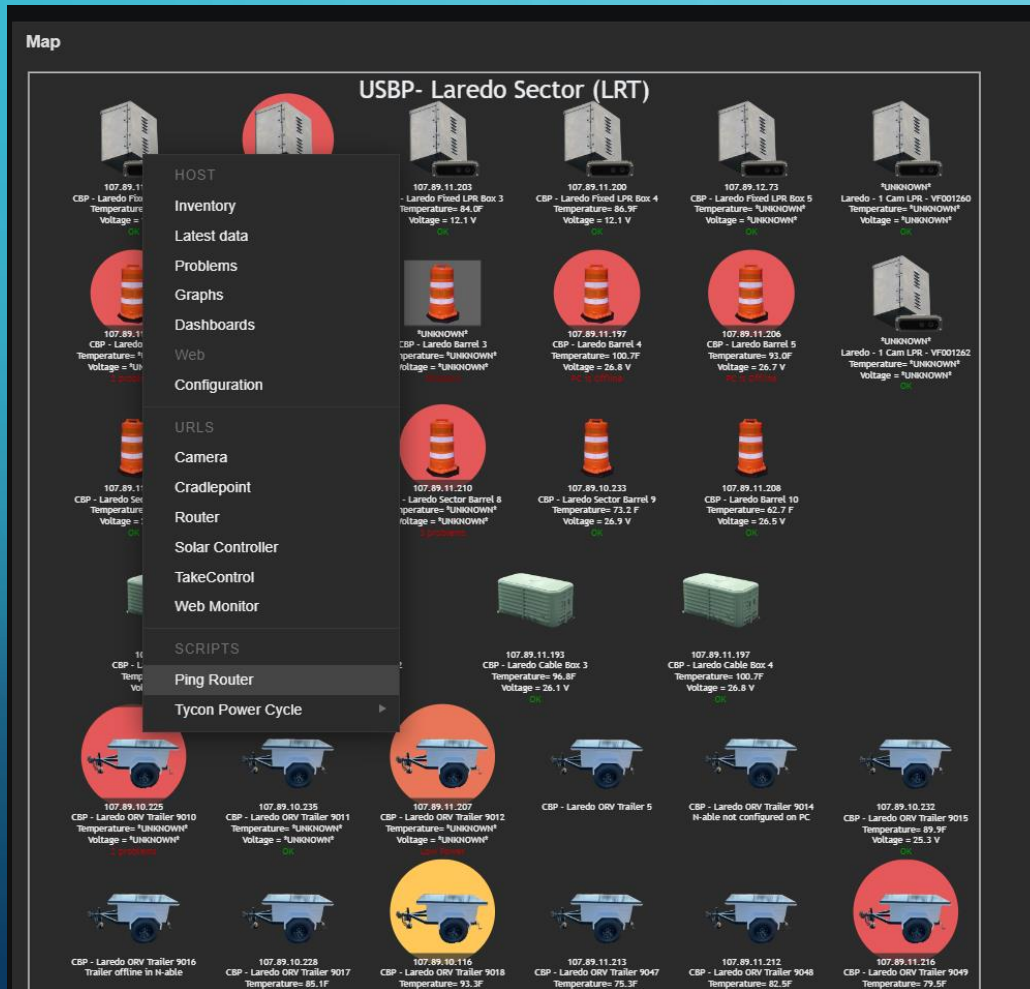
Map

USBP- Laredo Sector (LRT)

107.89.1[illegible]
CBP - Laredo Fix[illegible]
Voltage = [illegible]
OK

107.89.11.203
- Laredo Fixed LPR Box 3
Temperature= 84.0F
Voltage = 12.1 V
OK

107.89.11.200
CBP - Laredo Fixed LPR Box 4
Temperature= 86.9F
Voltage = 12.1 V
OK

107.89.12.73
CBP - Laredo Fixed LPR Box 5
Voltage = *UNKNOWN*
OK

*UNKNOWN*
Laredo - 1 Cam LPR - VF001260
Temperature= *UNKNOWN*
Voltage = *UNKNOWN*
OK

107.89.1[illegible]
CBP - Laredo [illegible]
Temperature= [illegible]
Voltage = *UN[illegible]
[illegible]

*UNKNOWN*
CBP - Laredo Barrel 3
Temperature= *UNKNOWN*
Voltage = *UNKNOWN*
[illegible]

107.89.11.197
CBP - Laredo Barrel 4
Temperature= 100.7F
Voltage = 26.8 V
PC is Offline

107.89.11.206
CBP - Laredo Barrel 5
Temperature= 93.0F
Voltage = 26.7 V
PC is Offline

*UNKNOWN*
Laredo - 1 Cam LPR - VF001262
Temperature= *UNKNOWN*
Voltage = *UNKNOWN*
OK

107.89.1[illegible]
CBP - Laredo Se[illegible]
Temperature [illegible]
Voltage = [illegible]
OK

107.89.11.210
- Laredo Sector Barrel 8
Temperature= *UNKNOWN*
Voltage = *UNKNOWN*
2 problems

107.89.10.233
CBP - Laredo Sector Barrel 9
Temperature= 73.2 F
Voltage = 26.9 V
OK

107.89.11.208
CBP - Laredo Barrel 10
Temperature= 62.7 F
Voltage = 26.5 V
OK

10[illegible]
CBP - L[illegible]
Temp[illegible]
Vol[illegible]

107.89.11.193
CBP - Laredo Cable Box 3
Temperature= 96.8F
Voltage = 26.1 V
OK

107.89.11.197
CBP - Laredo Cable Box 4
Temperature= 100.7F
Voltage = 26.8 V
OK

HOST
Inventory
Latest data
Problems
Graphs
Dashboards
Web
Configuration
URLS
Camera
Cradlepoint
Router
Solar Controller
TakeControl
Web Monitor
SCRIPTS
Ping Router
Tycon Power Cycle

107.89.10.225
CBP - Laredo ORV Trailer 9010
Temperature= *UNKNOWN*
Voltage = *UNKNOWN*
2 problems

107.89.10.235
CBP - Laredo ORV Trailer 9011
Temperature= *UNKNOWN*
Voltage = *UNKNOWN*
OK

107.89.11.207
CBP - Laredo ORV Trailer 9012
Temperature= *UNKNOWN*
Voltage = *UNKNOWN*
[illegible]

CBP - Laredo ORV Trailer 5

CBP - Laredo ORV Trailer 9014
N-able not configured on PC

107.89.10.232
CBP - Laredo ORV Trailer 9015
Temperature= 89.9F
Voltage = 25.3 V
OK

CBP - Laredo ORV Trailer 9016
Trailer offline in N-able

107.89.10.228
CBP - Laredo ORV Trailer 9017
Temperature= 85.1F

107.89.10.116
CBP - Laredo ORV Trailer 9018
Temperature= 93.3F

107.89.11.213
CBP - Laredo ORV Trailer 9047
Temperature= 75.3F

107.89.11.212
CBP - Laredo ORV Trailer 9048
Temperature= 82.5F

107.89.11.216
CBP - Laredo ORV Trailer 9049
Temperature= 79.5F